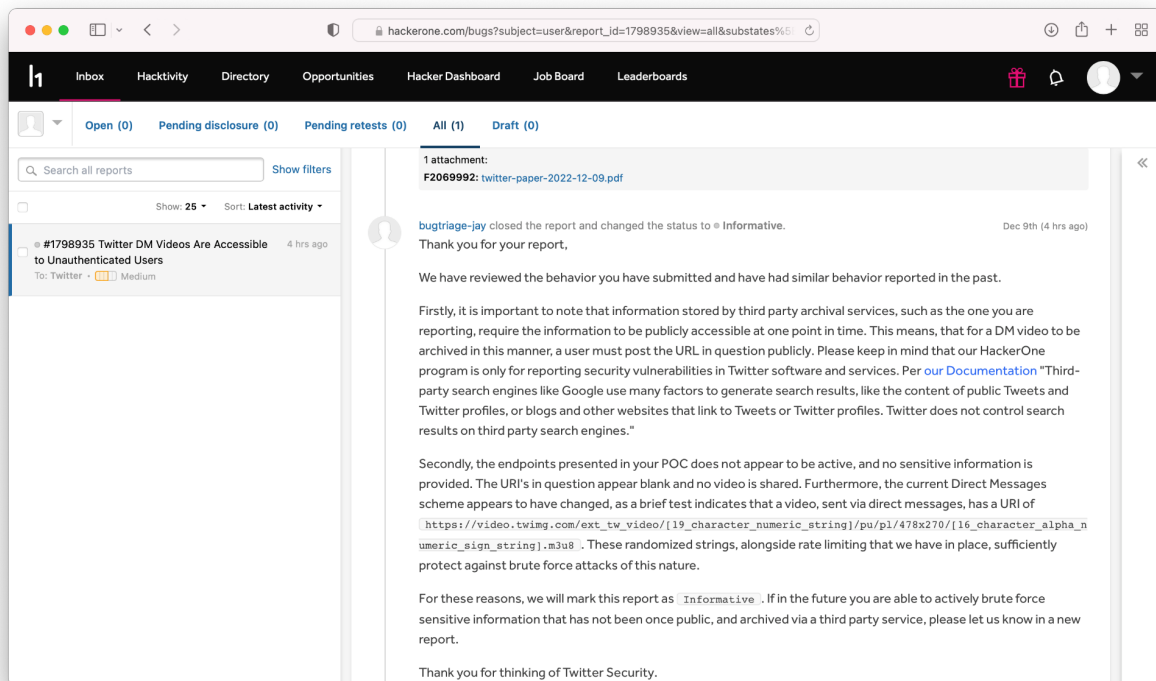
hackerone.com/bugs?subject=user&report_id=1798935&view=all&substates%5

Inbox Hacktivity Directory Opportunities Hacker Dashboard Job Board Leaderboards

Open (0) Pending disclosure (0) Pending retests (0) All (1) Draft (0)

Search all reports Show filters

Show: 25 Sort: Latest activity

#1798935 Twitter DM Videos Are Accessible to Unauthenticated Users 4 hrs ago
To: Twitter • Medium

1 attachment:
F2069992: twitter-paper-2022-12-09.pdf

bugtriage-jay closed the report and changed the status to Informative. Dec 9th (4 hrs ago)

Thank you for your report,

We have reviewed the behavior you have submitted and have had similar behavior reported in the past.

Firstly, it is important to note that information stored by third party archival services, such as the one you are reporting, require the information to be publicly accessible at one point in time. This means, that for a DM video to be archived in this manner, a user must post the URL in question publicly. Please keep in mind that our HackerOne program is only for reporting security vulnerabilities in Twitter software and services. Per our Documentation "Third-party search engines like Google use many factors to generate search results, like the content of public Tweets and Twitter profiles, or blogs and other websites that link to Tweets or Twitter profiles. Twitter does not control search results on third party search engines."

Secondly, the endpoints presented in your POC does not appear to be active, and no sensitive information is provided. The URI's in question appear blank and no video is shared. Furthermore, the current Direct Messages scheme appears to have changed, as a brief test indicates that a video, sent via direct messages, has a URI of https://video.twimg.com/ext_tw_video/[19_character_numeric_string]/pu/pl/478x270/[16_character_alpha_numeric_sign_string].m3u8. These randomized strings, alongside rate limiting that we have in place, sufficiently protect against brute force attacks of this nature.

For these reasons, we will mark this report as Informative. If in the future you are able to actively brute force sensitive information that has not been once public, and archived via a third party service, please let us know in a new report.

Thank you for thinking of Twitter Security.